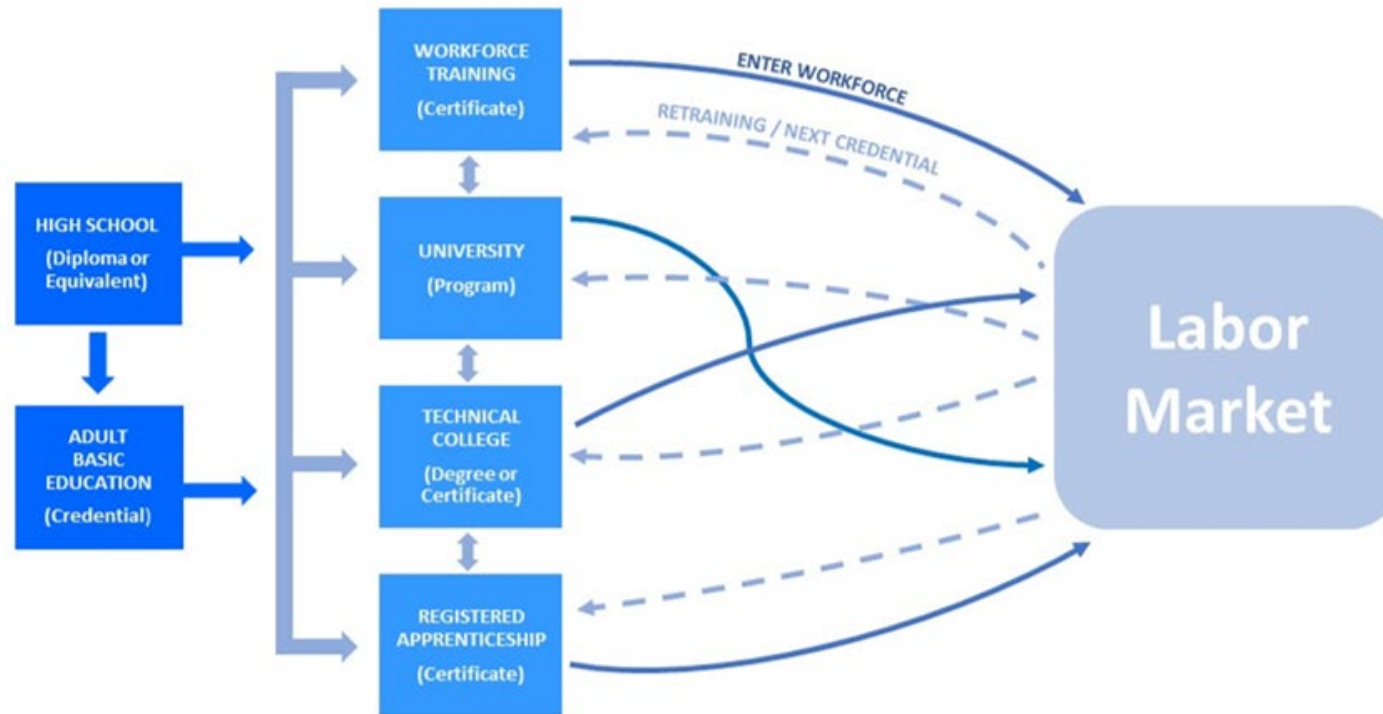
HIGH SCHOOL
(Diploma or Equivalent)

ADULT BASIC EDUCATION
(Credential)

WORKFORCE TRAINING
(Certificate)

UNIVERSITY
(Program)

TECHNICAL COLLEGE
(Degree or Certificate)

REGISTERED APPRENTICESHIP
(Certificate)

ENTER WORKFORCE

RETRAINING / NEXT CREDENTIAL

Labor Market